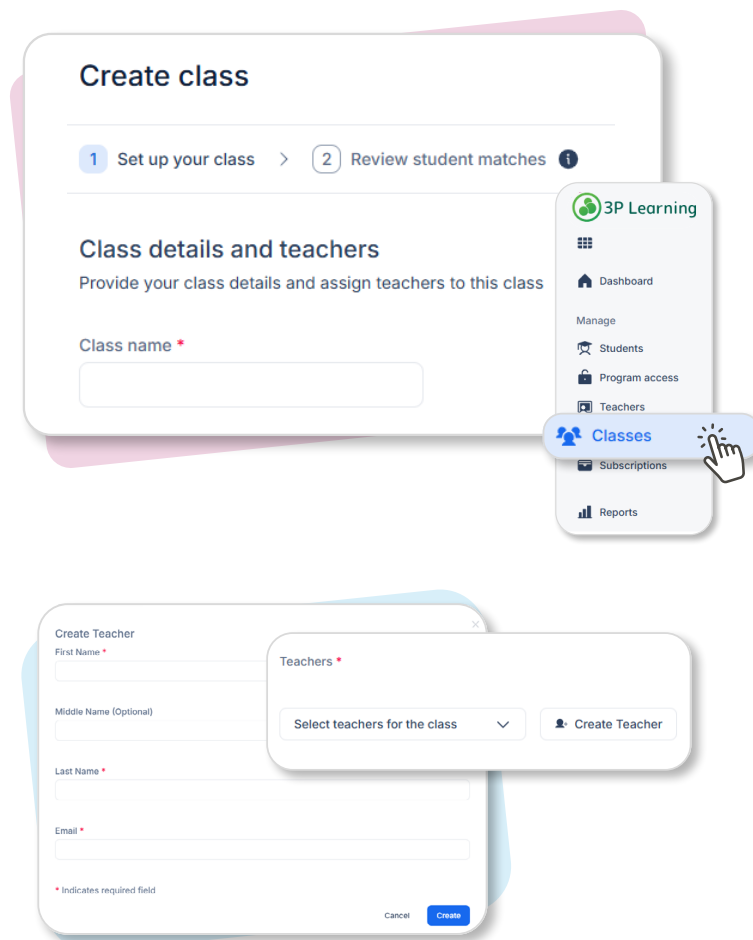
Create class

1 Set up your class > 2 Review student matches

Class details and teachers

Provide your class details and assign teachers to this class

Class name *

3P Learning

Dashboard

Manage

Students

Program access

Teachers

Classes

Subscriptions

Reports

Create Teacher

First Name *

Middle Name (Optional)

Last Name *

Email *

* Indicates required field

Cancel Create

Teachers *

Select teachers for the class

Create Teacher